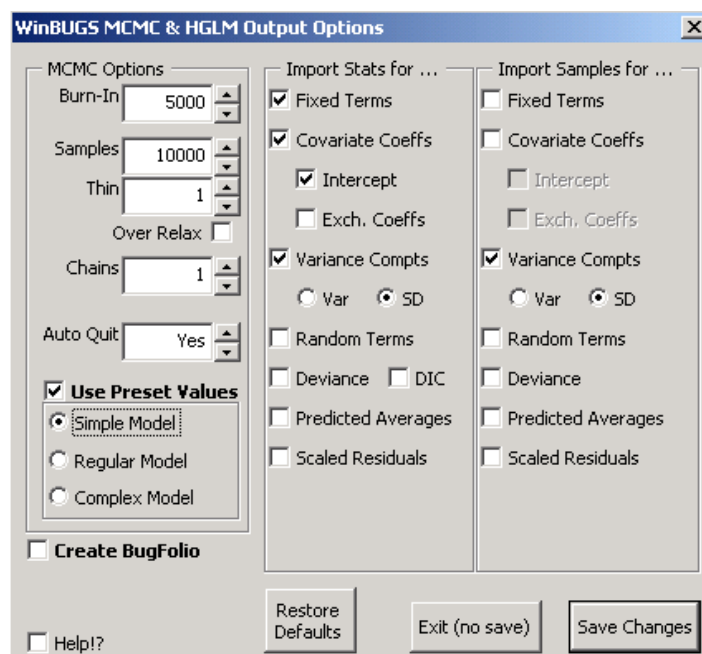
WinBUGS MCMC & HGLM Output Options

MCMC Options

Burn-In 5000

Samples 10000

Thin 1

Over Relax

Chains 1

Auto Quit Yes

Use Preset Values

Simple Model

Regular Model

Complex Model

Create BugFolio

Help!?

Import Stats for ...

Fixed Terms

Covariate Coeffs

Intercept

Exch. Coeffs

Variance Compts

Var SD

Random Terms

Deviance DIC

Predicted Averages

Scaled Residuals

Import Samples for ...

Fixed Terms

Covariate Coeffs

Intercept

Exch. Coeffs

Variance Compts

Var SD

Random Terms

Deviance

Predicted Averages

Scaled Residuals

Restore Defaults

Exit (no save)

Save Changes